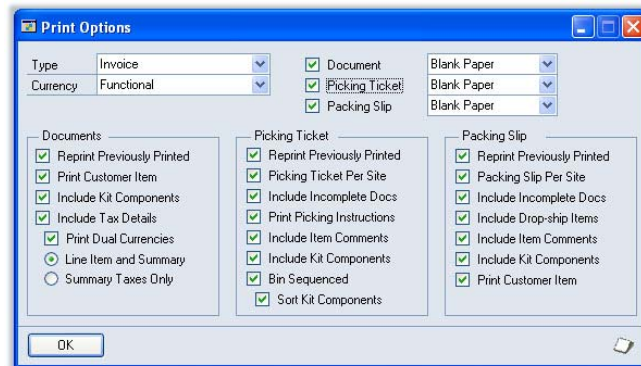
Print Options

Type Invoice
Currency Functional

Document Blank Paper
Picking Ticket Blank Paper
Packing Slip Blank Paper

Documents
Reprint Previously Printed
Print Customer Item
Include Kit Components
Include Tax Details
Print Dual Currencies
Line Item and Summary
Summary Taxes Only

Picking Ticket
Reprint Previously Printed
Picking Ticket Per Site
Include Incomplete Docs
Print Picking Instructions
Include Item Comments
Include Kit Components
Bin Sequenced
Sort Kit Components

Packing Slip
Reprint Previously Printed
Packing Slip Per Site
Include Incomplete Docs
Include Drop-ship Items
Include Item Comments
Include Kit Components
Print Customer Item

OK